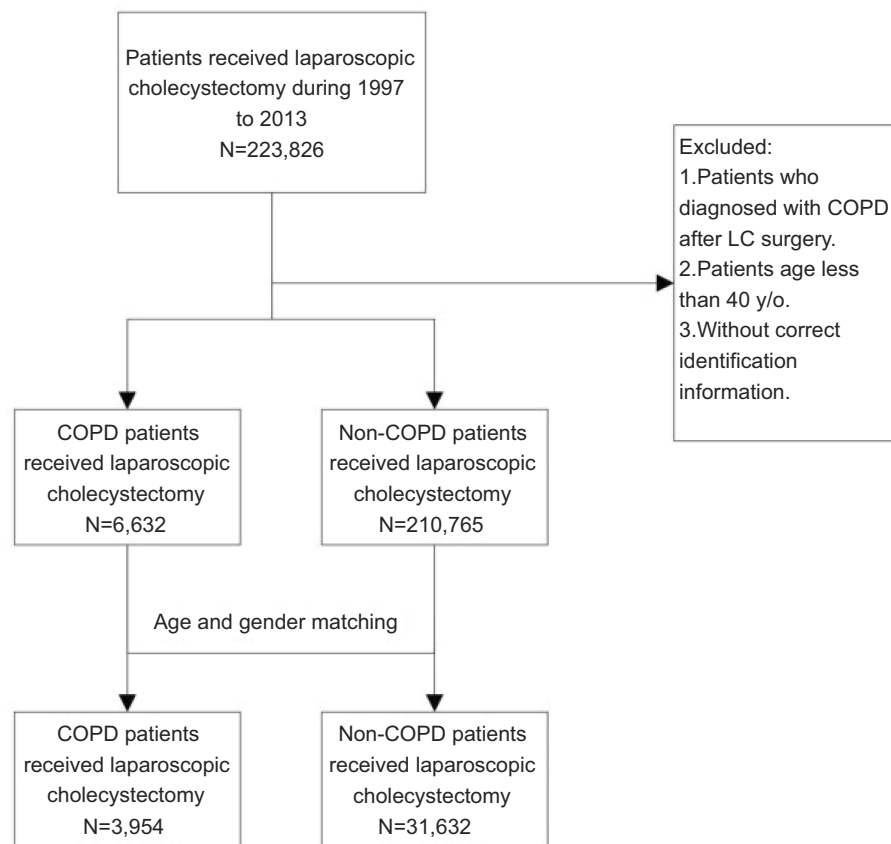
Patients received laparoscopic cholecystectomy during 1997 to 2013
N=223,826

Excluded:
1.Patients who diagnosed with COPD after LC surgery.
2.Patients age less than 40 y/o.
3.Without correct identification information.

COPD patients received laparoscopic cholecystectomy
N=6,632

Non-COPD patients received laparoscopic cholecystectomy
N=210,765

Age and gender matching

COPD patients received laparoscopic cholecystectomy
N=3,954

Non-COPD patients received laparoscopic cholecystectomy
N=31,632